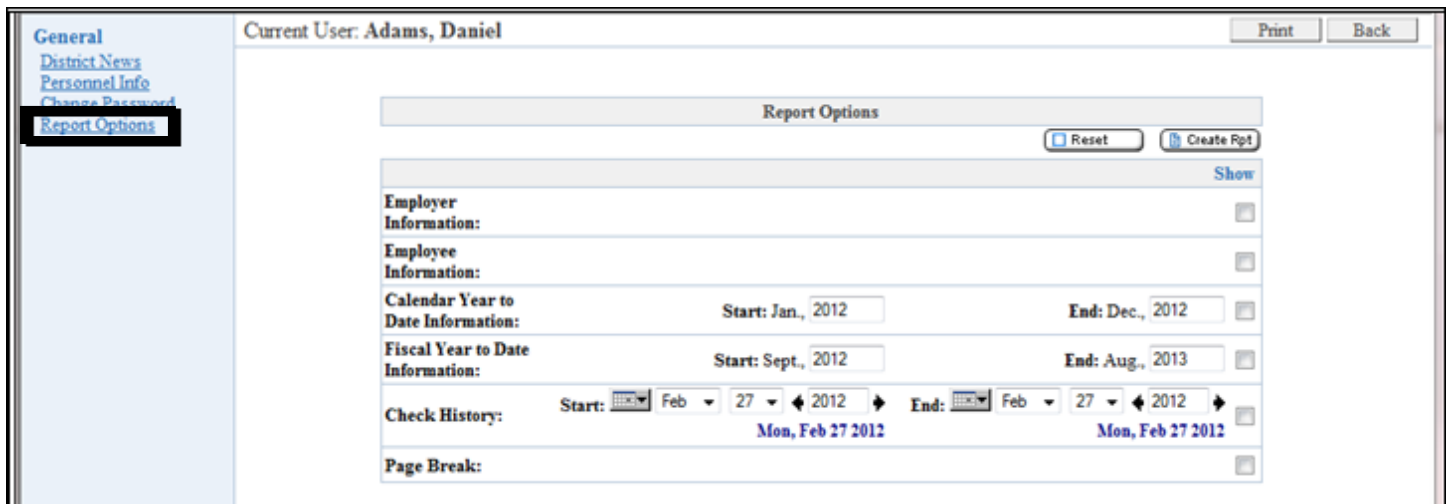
General
District News
Personnel Info
Change Password
Report Options

Current User: Adams, Daniel

Print Back

Report Options

Reset Create Rpt

| | Show |
|---|---|
| Employer Information: | |
| Employee Information: | |
| Calendar Year to Date Information: Start: Jan., 2012 End: Dec., 2012 | |
| Fiscal Year to Date Information: Start: Sept., 2012 End: Aug., 2013 | |
| Check History: Start: Feb 27 2012 Mon, Feb 27 2012 End: Feb 27 2012 Mon, Feb 27 2012 | |
| Page Break: | |